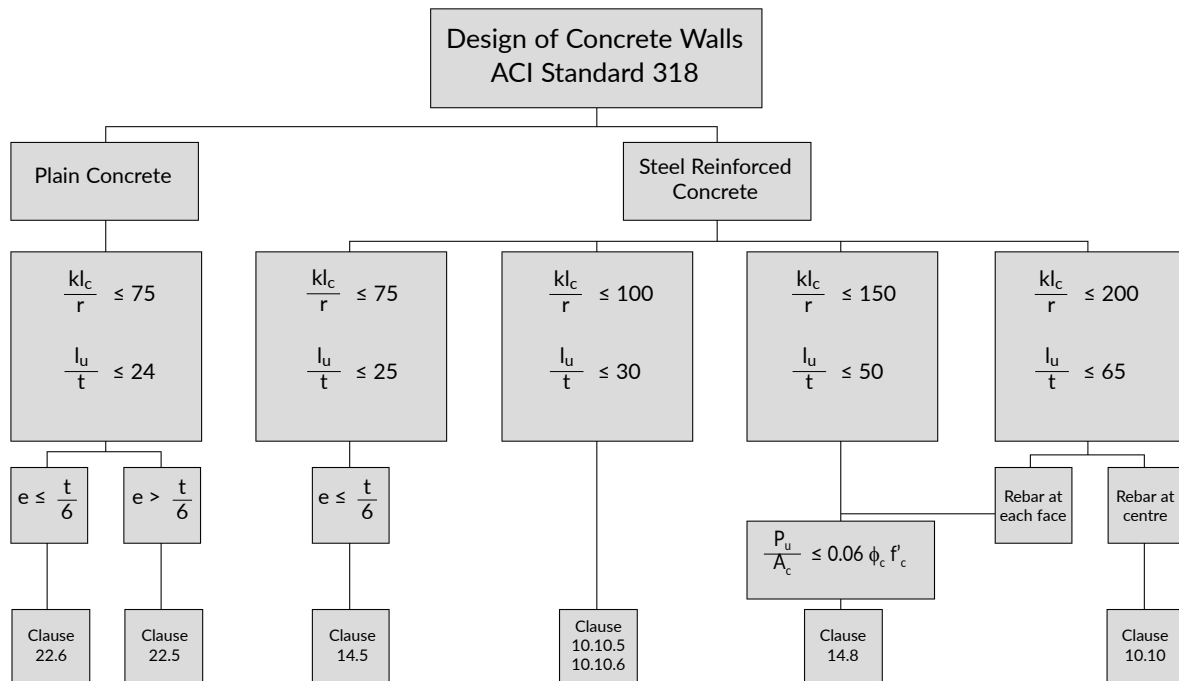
Design of Concrete Walls
ACI Standard 318

Plain Concrete

Steel Reinforced Concrete

$\frac{kl_c}{r} \leq 75$

$\frac{l_u}{t} \leq 24$

$\frac{kl_c}{r} \leq 75$

$\frac{l_u}{t} \leq 25$

$\frac{kl_c}{r} \leq 100$

$\frac{l_u}{t} \leq 30$

$\frac{kl_c}{r} \leq 150$

$\frac{l_u}{t} \leq 50$

$\frac{kl_c}{r} \leq 200$

$\frac{l_u}{t} \leq 65$

$e \leq \frac{t}{6}$

$e > \frac{t}{6}$

$e \leq \frac{t}{6}$

Rebar at each face

Rebar at centre

$\frac{P_u}{A_c} \leq 0.06\ \phi_c\ f'_c$

Clause 22.6

Clause 22.5

Clause 14.5

Clause 10.10.5 10.10.6

Clause 14.8

Clause 10.10